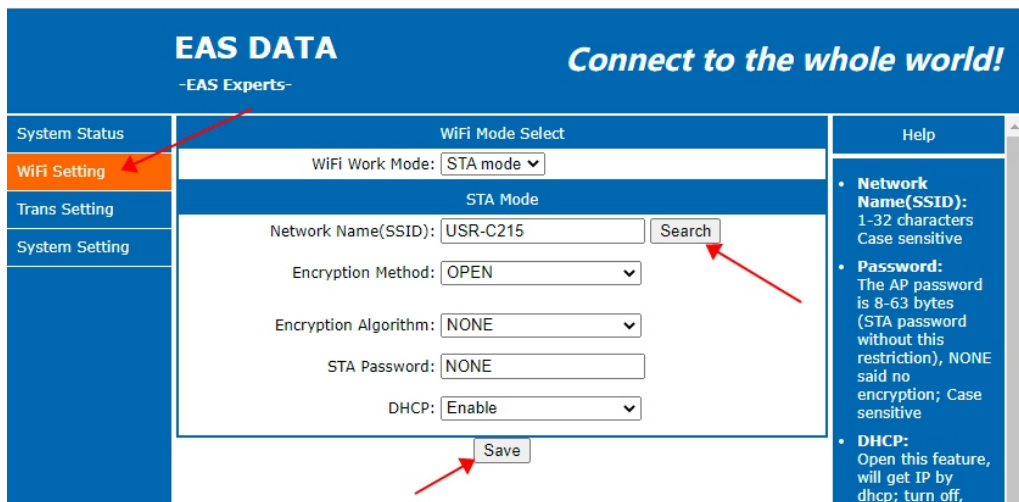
EAS DATA
-EAS Experts-

Connect to the whole world!

System Status
WiFi Setting
Trans Setting
System Setting

WiFi Mode Select
WiFi Work Mode: STA mode

STA Mode
Network Name(SSID): USR-C215 Search
Encryption Method: OPEN
Encryption Algorithm: NONE
STA Password: NONE
DHCP: Enable

Save

Help

- Network Name(SSID): 1-32 characters Case sensitive
- Password: The AP password is 8-63 bytes (STA password without this restriction), NONE said no encryption; Case sensitive
- DHCP: Open this feature, will get IP by dhcp; turn off,